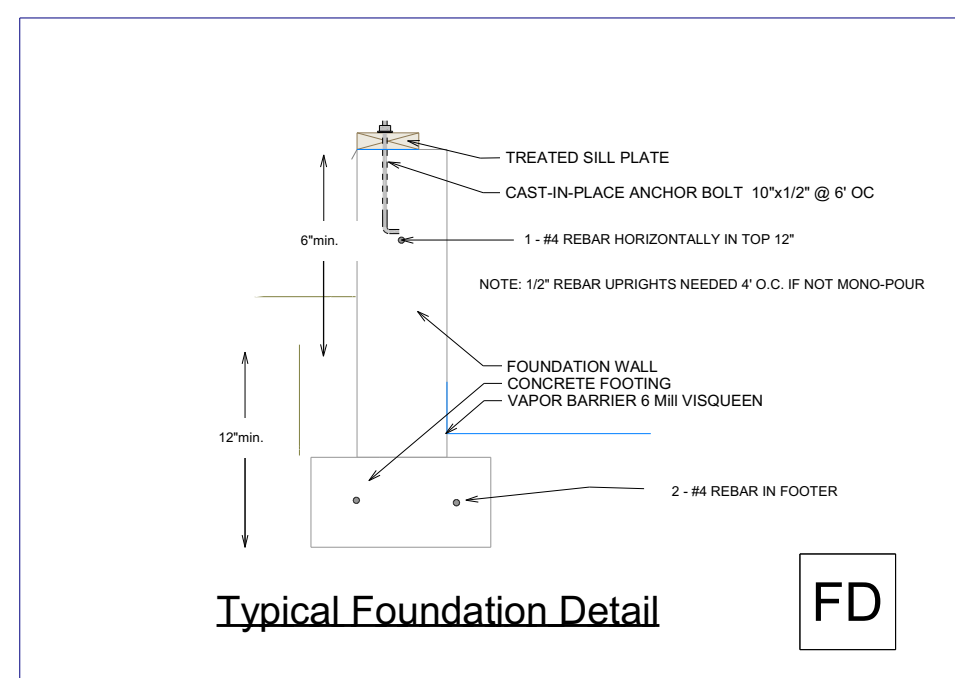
TREATED SILL PLATE

CAST-IN-PLACE ANCHOR BOLT 10"x1/2" @ 6' OC

6"min.

1 - #4 REBAR HORIZONTALLY IN TOP 12"

NOTE: 1/2" REBAR UPRIGHTS NEEDED 4' O.C. IF NOT MONO-POUR

FOUNDATION WALL
CONCRETE FOOTING
VAPOR BARRIER 6 Mill VISQUEEN

12"min.

2 - #4 REBAR IN FOOTER

Typical Foundation Detail

FD